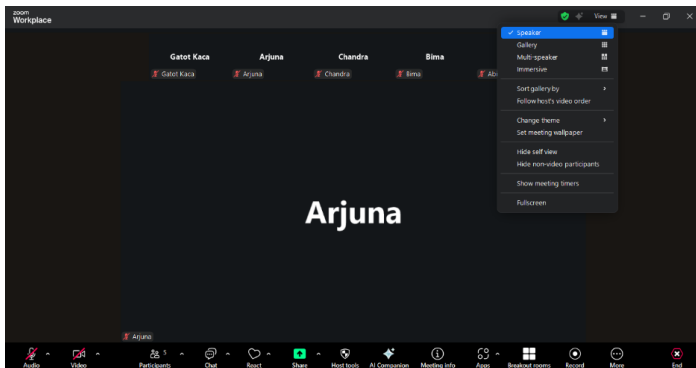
zoom
Workplace

View

Gatot Kaca Arjuna Chandra Bima

Gatot Kaca Arjuna Chandra Bima Abi

✓ Speaker
Gallery
Multi-speaker
Immersive

Sort gallery by
Follow host's video order

Change theme
Set meeting wallpaper

Hide self view
Hide non-video participants

Show meeting timers

Fullscreen

Arjuna

Arjuna

Audio Video Participants 1 Chat React Share Host tools AI Companion Meeting info Apps Breakout rooms Record More End